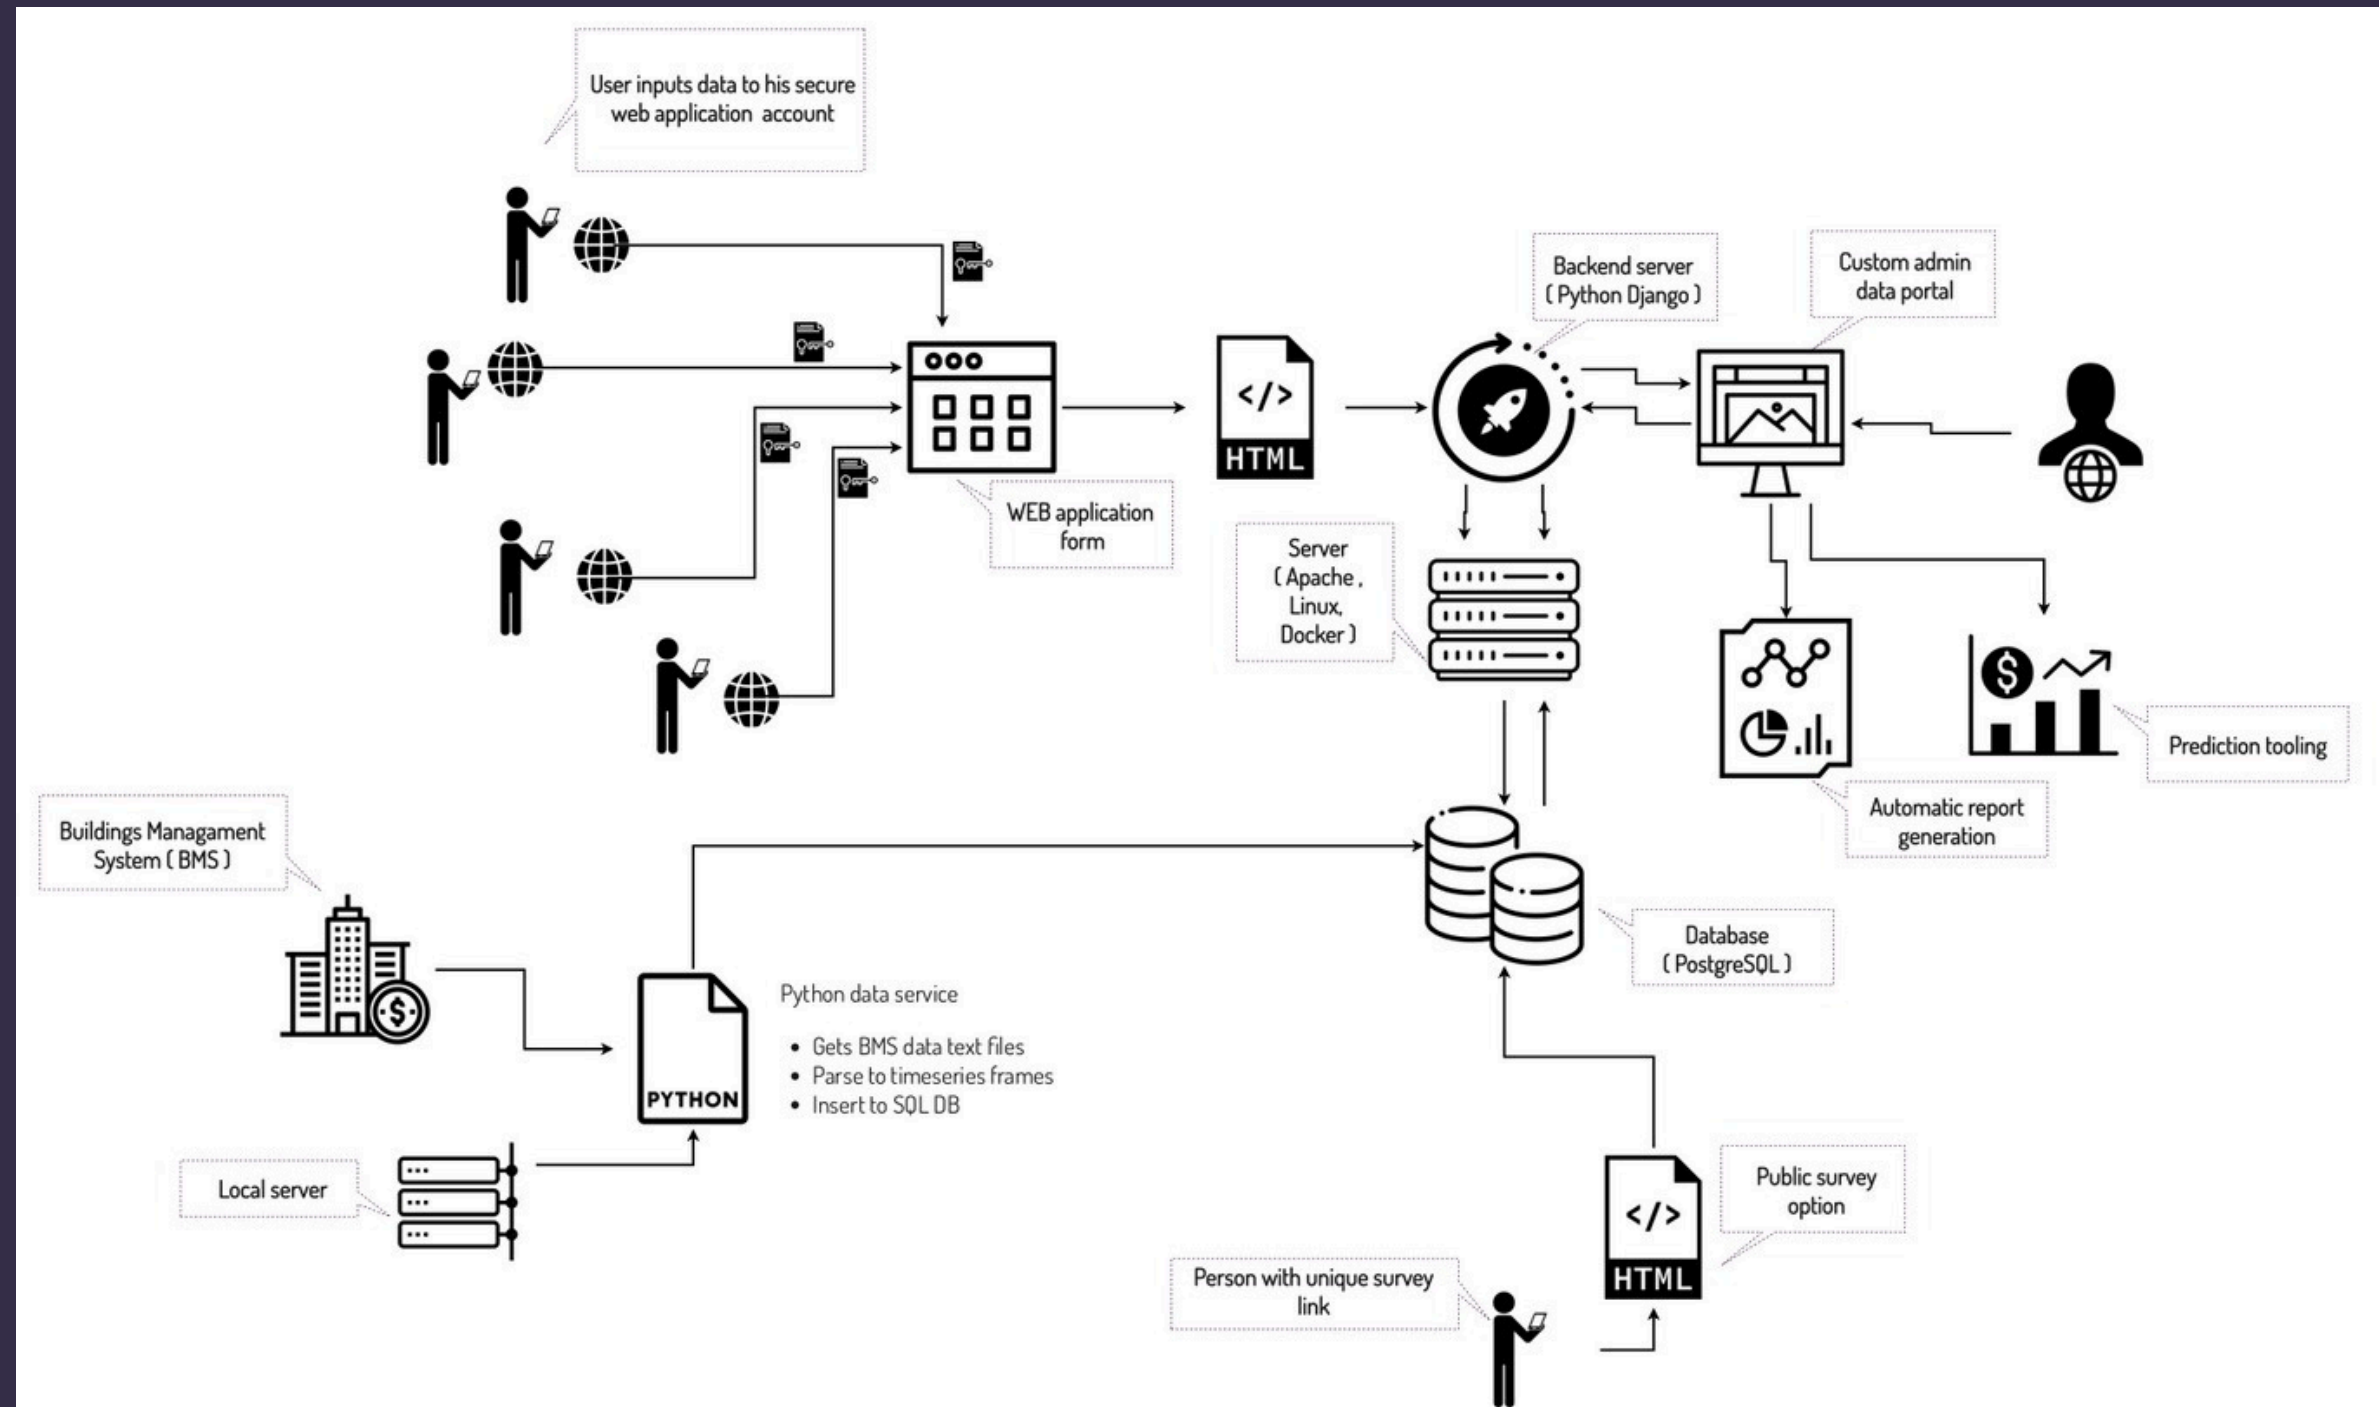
User inputs data to his secure web application account

Backend server ( Python Django )

Custom admin data portal

</>
HTML

WEB application form

Server ( Apache , Linux, Docker )

Prediction tooling

Automatic report generation

Buildings Managament System ( BMS )

Database ( PostgreSQL )

PYTHON

Python data service

• Gets BMS data text files
• Parse to timeseries frames
• Insert to SQL DB

Local server

Public survey option

</>
HTML

Person with unique survey link